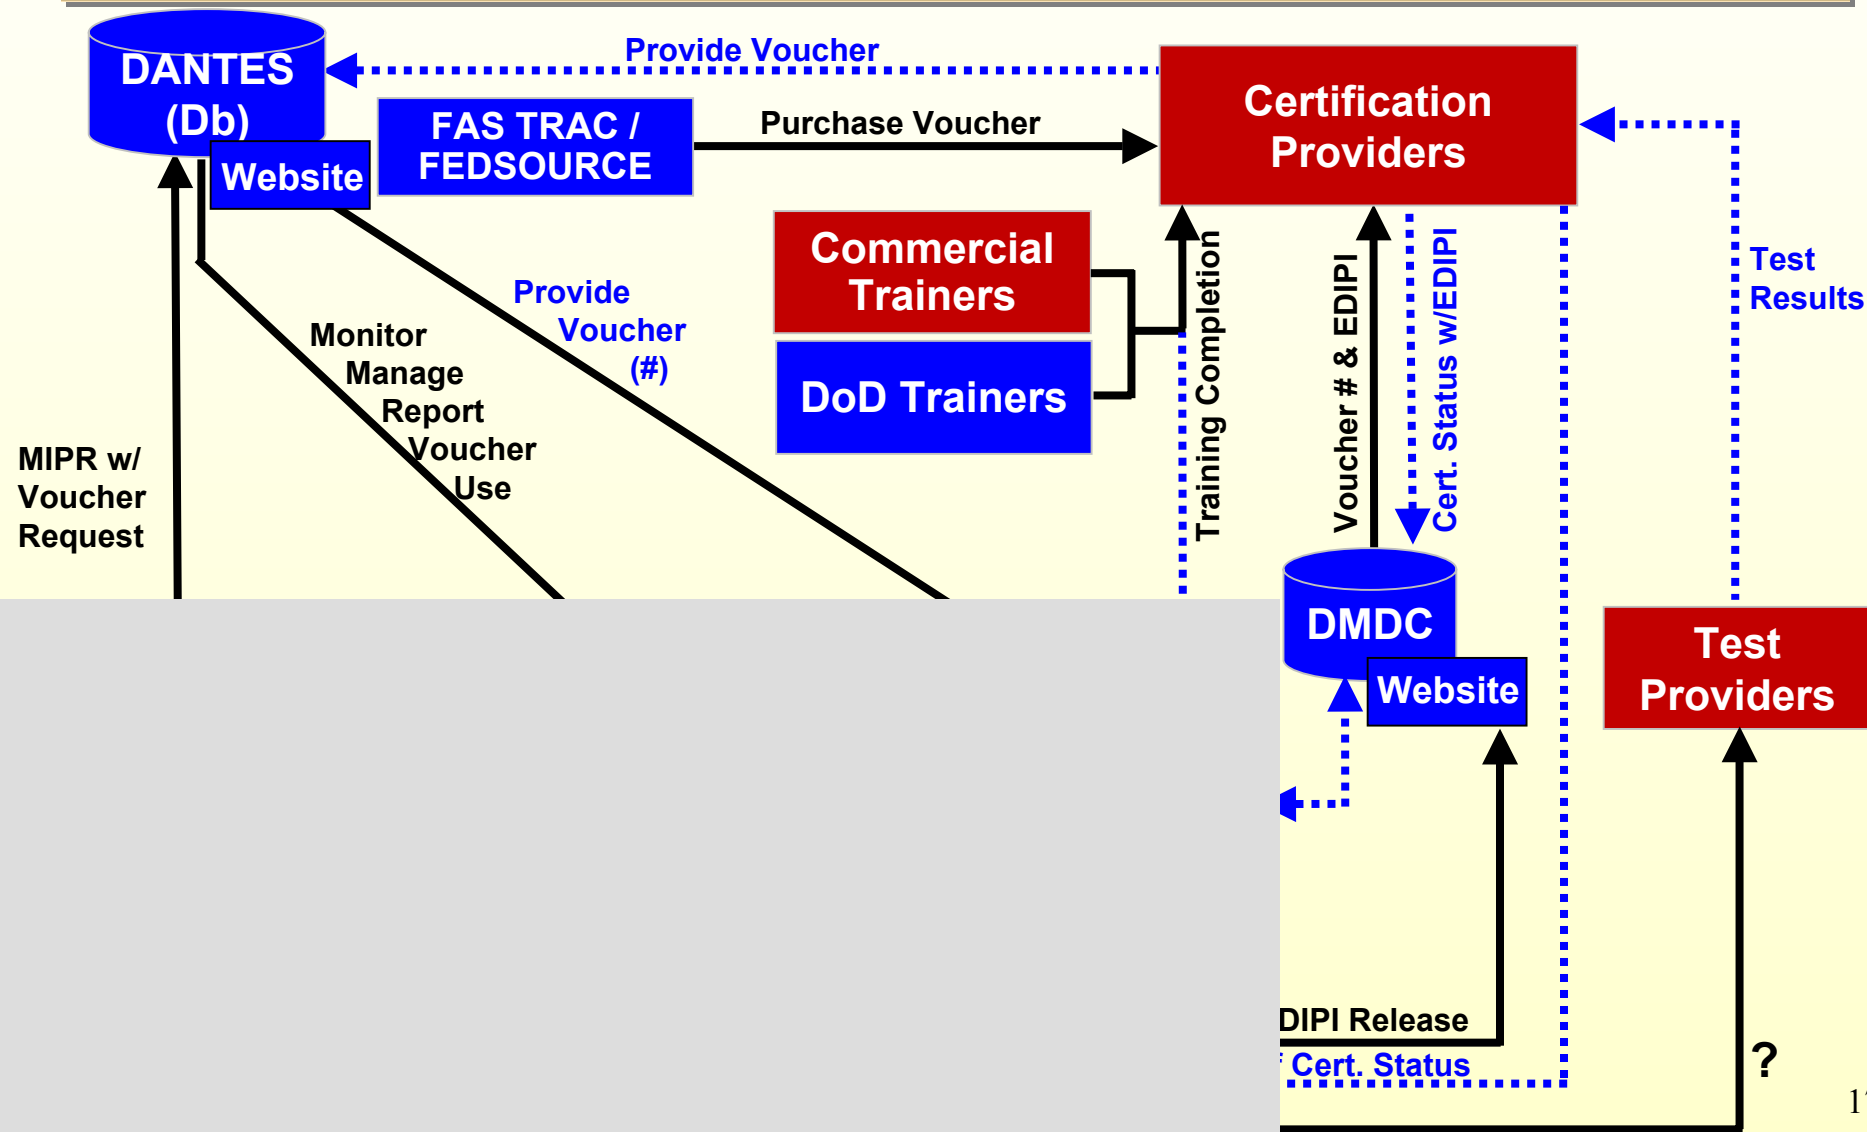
DANTES (Db)

Website

Provide Voucher

FAS TRAC / FEDSOURCE

Purchase Voucher

Certification Providers

Commercial Trainers

DoD Trainers

Provide Voucher (#)

Monitor Manage Report Voucher Use

MIPR w/ Voucher Request

Training Completion

Voucher # & EDIPI

Cert. Status w/EDIPI

Test Results

DMDC

Website

Test Providers

DIPI Release

Cert. Status

?

1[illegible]